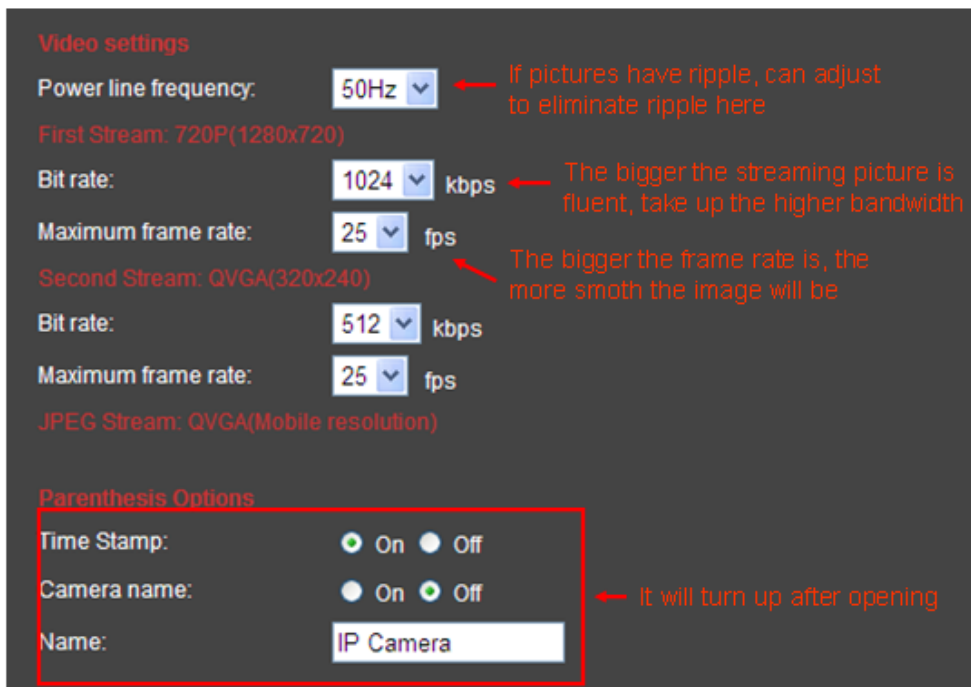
Video settings

Power line frequency: 50Hz

If pictures have ripple, can adjust to eliminate ripple here

First Stream: 720P(1280x720)

Bit rate: 1024 kbps

The bigger the streaming picture is fluent, take up the higher bandwidth

Maximum frame rate: 25 fps

The bigger the frame rate is, the more smoth the image will be

Second Stream: QVGA(320x240)

Bit rate: 512 kbps

Maximum frame rate: 25 fps

JPEG Stream: QVGA(Mobile resolution)

Parenthesis Options

Time Stamp: On Off

Camera name: On Off

Name: IP Camera

It will turn up after opening